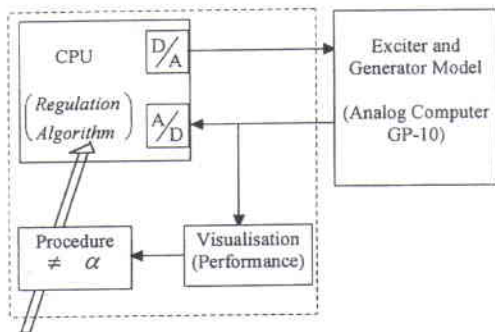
CPU

$\left(\begin{array}{c}\text{Regulation}\\ \text{Algorithm}\end{array}\right)$

D/A

A/D

Exciter and Generator Model

(Analog Computer GP-10)

Procedure $\neq \alpha$

Visualisation (Performance)